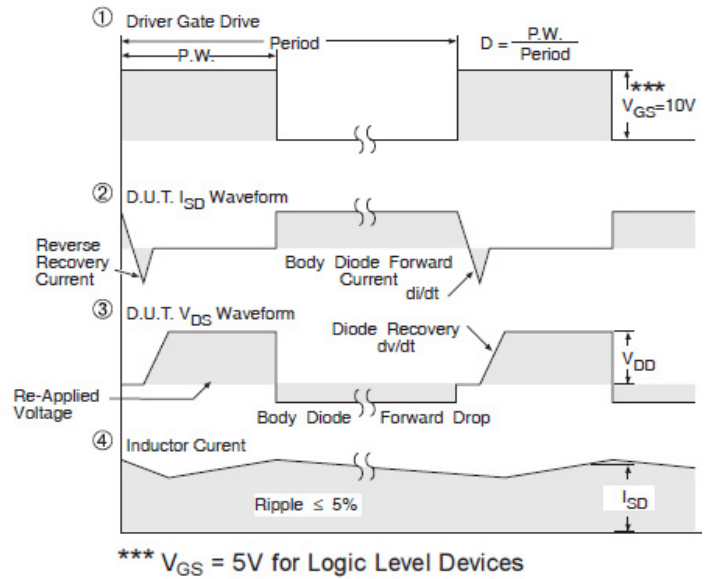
① Driver Gate Drive

P.W.

Period

$D = \frac{P.W.}{Period}$

***

$V_{GS}$=10V

② D.U.T. $I_{SD}$ Waveform

Reverse Recovery Current

Body Diode Forward Current

di/dt

③ D.U.T. $V_{DS}$ Waveform

Diode Recovery dv/dt

$V_{DD}$

Re-Applied Voltage

Body Diode Forward Drop

④ Inductor Curent

Ripple ≤ 5%

$I_{SD}$

*** $V_{GS}$ = 5V for Logic Level Devices